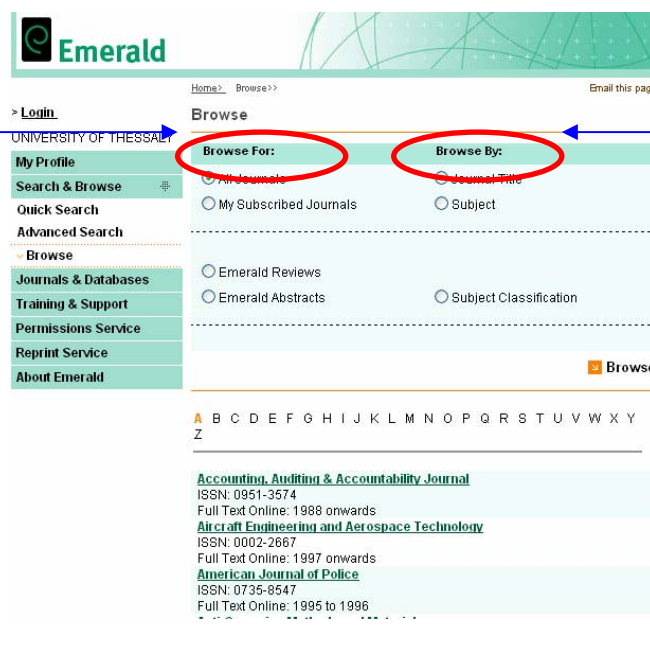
Emerald

Home> Browse>>

Email this pag

» Login

UNIVERSITY OF THESSAL

Browse

My Profile

Search & Browse

Quick Search

Advanced Search

Browse

Journals & Databases

Training & Support

Permissions Service

Reprint Service

About Emerald

Browse For:

Browse By:

All Journals

Journal Title

My Subscribed Journals

Subject

Emerald Reviews

Emerald Abstracts

Subject Classification

Browse

A B C D E F G H I J K L M N O P Q R S T U V W X Y Z

Accounting, Auditing & Accountability Journal
ISSN: 0951-3574
Full Text Online: 1988 onwards

Aircraft Engineering and Aerospace Technology
ISSN: 0002-2667
Full Text Online: 1997 onwards

American Journal of Police
ISSN: 0735-8547
Full Text Online: 1995 to 1996

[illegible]